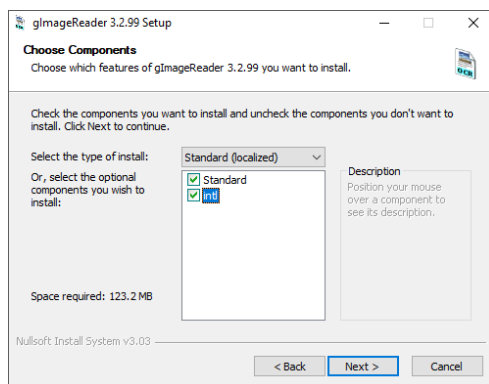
gImageReader 3.2.99 Setup

Choose Components
Choose which features of gImageReader 3.2.99 you want to install.

Check the components you want to install and uncheck the components you don't want to install. Click Next to continue.

Select the type of install:
Standard (localized)

Or, select the optional components you wish to install:
Standard
intl

Description
Position your mouse over a component to see its description.

Space required: 123.2 MB

Nullsoft Install System v3.03

< Back
Next >
Cancel